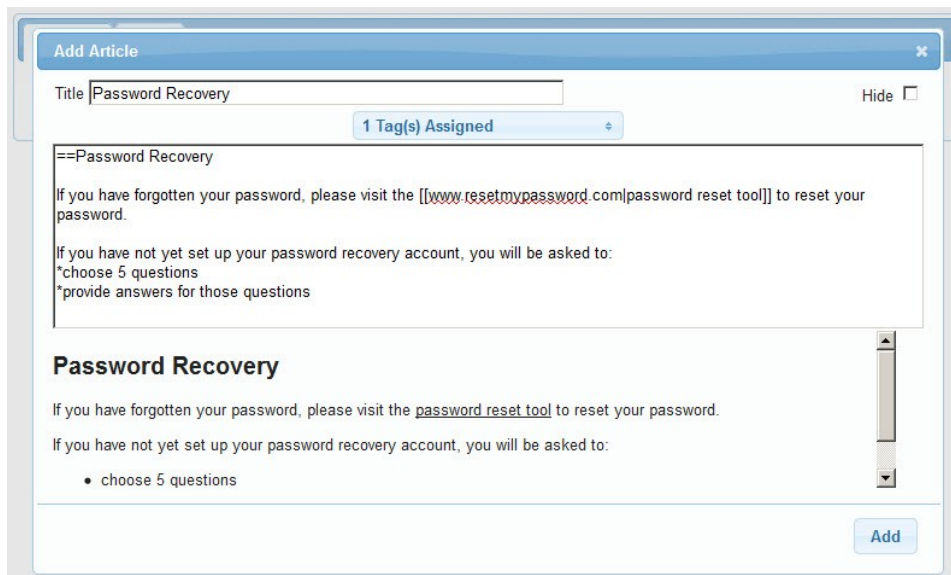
Add Article

×

Title Password Recovery

Hide

1 Tag(s) Assigned

==Password Recovery

If you have forgotten your password, please visit the [[www.resetmypassword.com|password reset tool]] to reset your password.

If you have not yet set up your password recovery account, you will be asked to:
*choose 5 questions
*provide answers for those questions

Password Recovery

If you have forgotten your password, please visit the password reset tool to reset your password.

If you have not yet set up your password recovery account, you will be asked to:

• choose 5 questions

Add